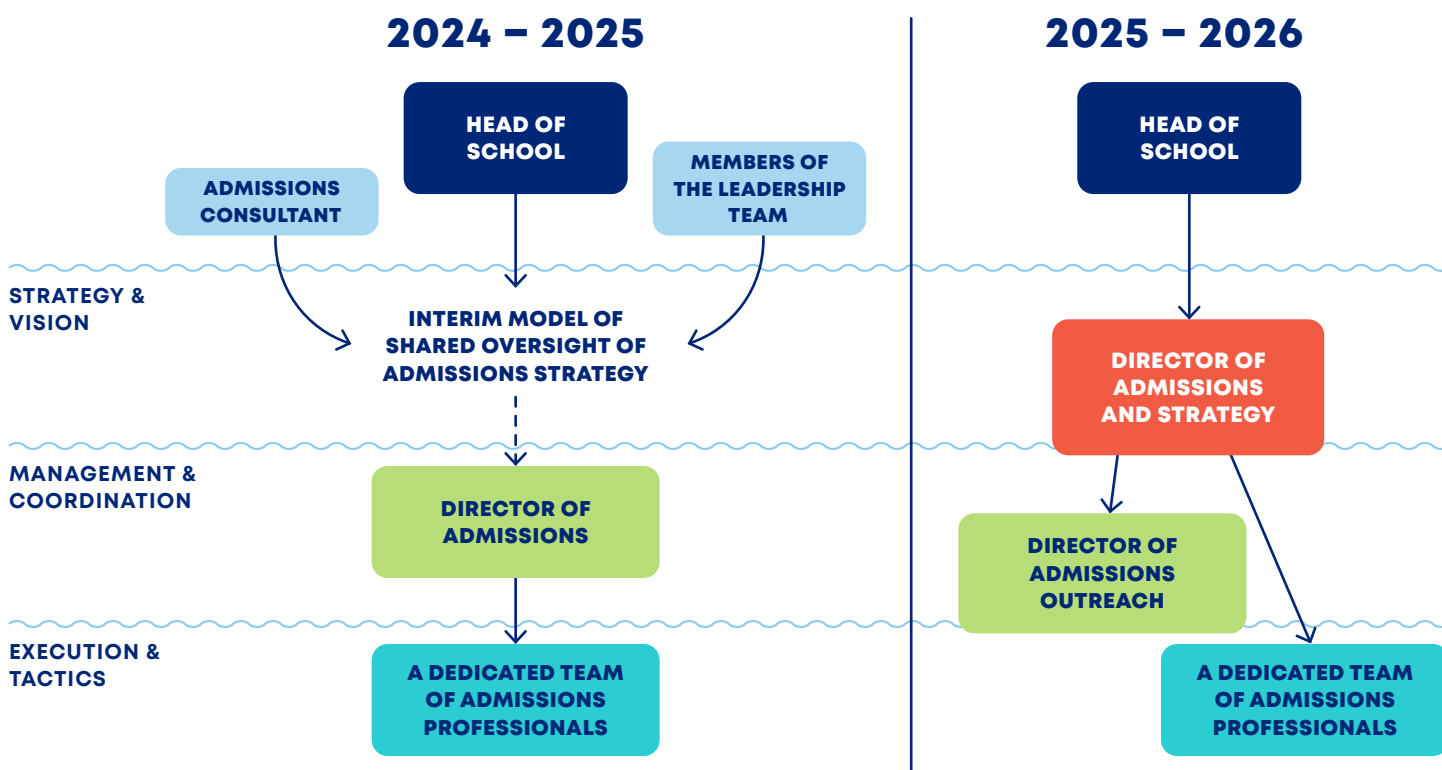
2024 – 2025

HEAD OF SCHOOL

ADMISSIONS CONSULTANT

MEMBERS OF THE LEADERSHIP TEAM

STRATEGY & VISION

INTERIM MODEL OF SHARED OVERSIGHT OF ADMISSIONS STRATEGY

MANAGEMENT & COORDINATION

DIRECTOR OF ADMISSIONS

EXECUTION & TACTICS

A DEDICATED TEAM OF ADMISSIONS PROFESSIONALS

2025 – 2026

HEAD OF SCHOOL

DIRECTOR OF ADMISSIONS AND STRATEGY

DIRECTOR OF ADMISSIONS OUTREACH

A DEDICATED TEAM OF ADMISSIONS PROFESSIONALS